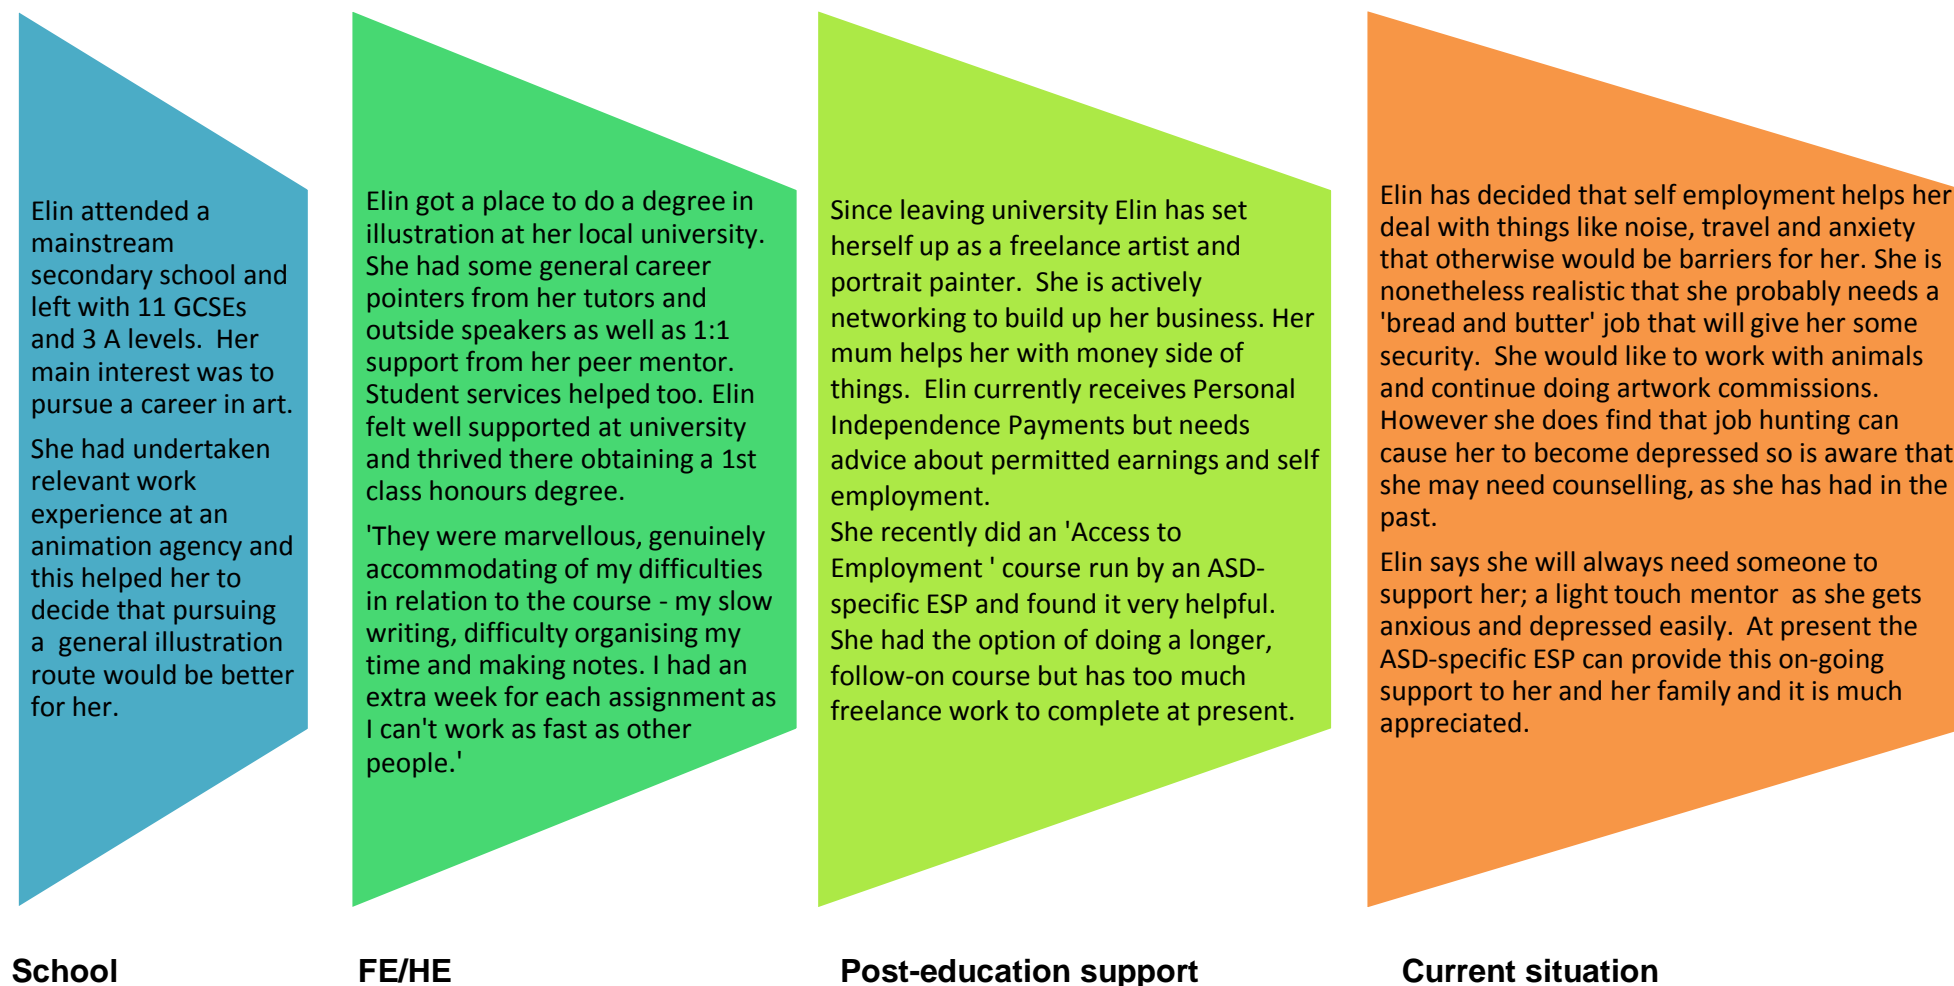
Elin attended a mainstream secondary school and left with 11 GCSEs and 3 A levels. Her main interest was to pursue a career in art.

She had undertaken relevant work experience at an animation agency and this helped her to decide that pursuing a general illustration route would be better for her.

Elin got a place to do a degree in illustration at her local university. She had some general career pointers from her tutors and outside speakers as well as 1:1 support from her peer mentor. Student services helped too. Elin felt well supported at university and thrived there obtaining a 1st class honours degree.

'They were marvellous, genuinely accommodating of my difficulties in relation to the course - my slow writing, difficulty organising my time and making notes. I had an extra week for each assignment as I can't work as fast as other people.'

Since leaving university Elin has set herself up as a freelance artist and portrait painter. She is actively networking to build up her business. Her mum helps her with money side of things. Elin currently receives Personal Independence Payments but needs advice about permitted earnings and self employment.
She recently did an 'Access to Employment ' course run by an ASD-specific ESP and found it very helpful. She had the option of doing a longer, follow-on course but has too much freelance work to complete at present.

Elin has decided that self employment helps her deal with things like noise, travel and anxiety that otherwise would be barriers for her. She is nonetheless realistic that she probably needs a 'bread and butter' job that will give her some security. She would like to work with animals and continue doing artwork commissions. However she does find that job hunting can cause her to become depressed so is aware that she may need counselling, as she has had in the past.

Elin says she will always need someone to support her; a light touch mentor as she gets anxious and depressed easily. At present the ASD-specific ESP can provide this on-going support to her and her family and it is much appreciated.

School

FE/HE

Post-education support

Current situation